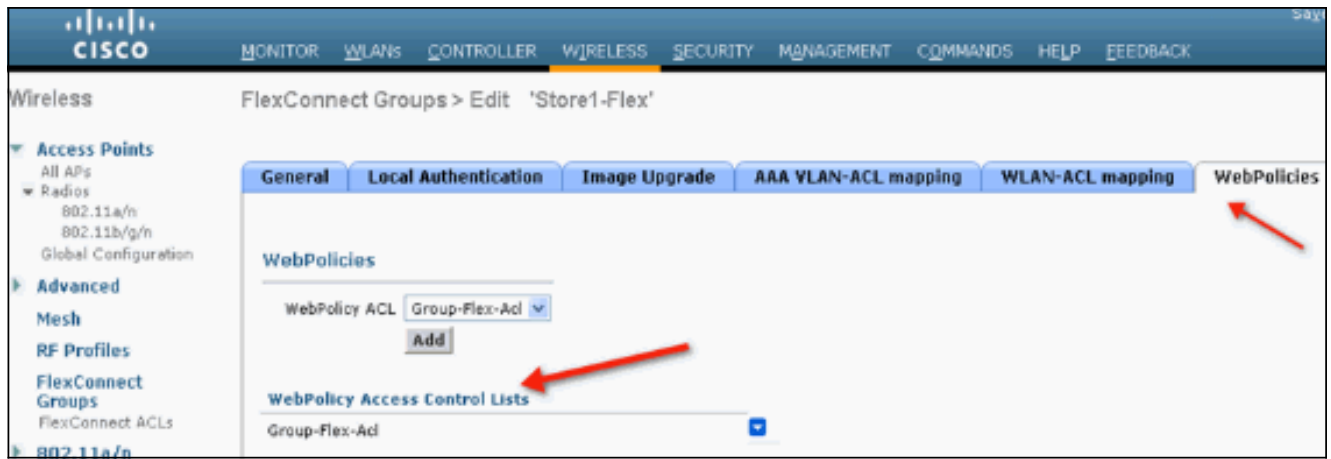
CISCO

MONITOR WLANs CONTROLLER WIRELESS SECURITY MANAGEMENT COMMANDS HELP FEEDBACK

Sav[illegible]

Wireless

Access Points
All APs
Radios
802.11a/n
802.11b/g/n
Global Configuration

Advanced

Mesh

RF Profiles

FlexConnect Groups
FlexConnect ACLs

802.11a/n

FlexConnect Groups > Edit 'Store1-Flex'

General | Local Authentication | Image Upgrade | AAA VLAN-ACL mapping | WLAN-ACL mapping | WebPolicies

WebPolicies

WebPolicy ACL Group-Flex-Acl

Add

WebPolicy Access Control Lists

Group-Flex-Acl